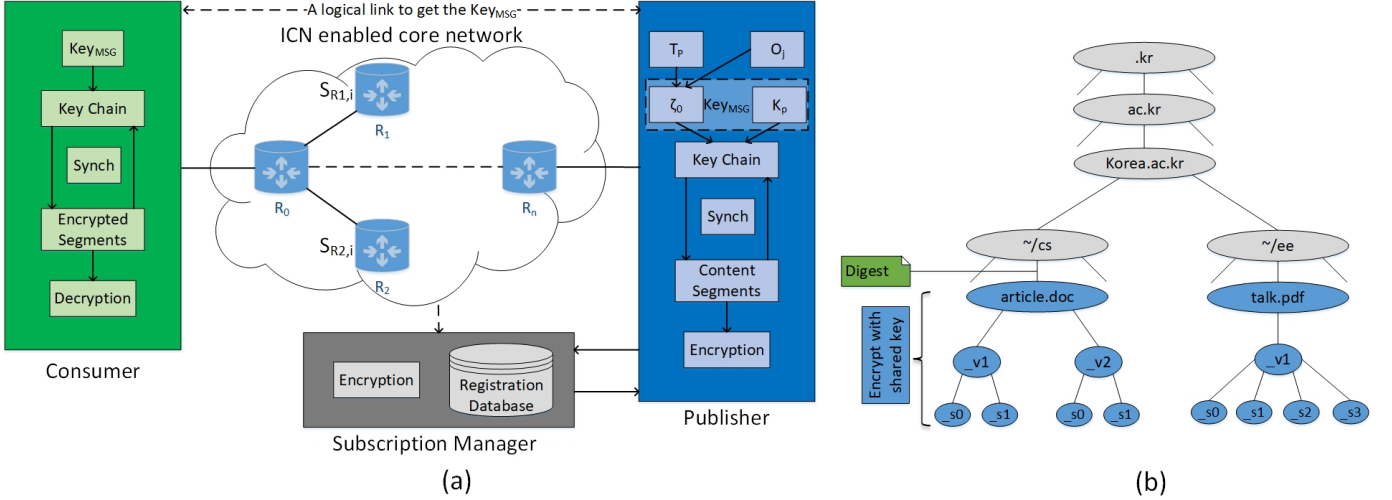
A logical link to get the $Key_{MSG}$

ICN enabled core network

$Key_{MSG}$

Key Chain

Synch

Encrypted Segments

Decryption

Consumer

$S_{R1,i}$

$R_1$

$R_0$

$R_n$

$S_{R2,i}$

$R_2$

Encryption

Registration Database

Subscription Manager

$T_P$

$O_j$

$\zeta_0$

$Key_{MSG}$

$K_p$

Key Chain

Synch

Content Segments

Encryption

Publisher

(a)

.kr

ac.kr

Korea.ac.kr

~/cs

~/ee

Digest

article.doc

talk.pdf

Encrypt with shared key

_v1

_v2

_v1

_s0

_s1

_s0

_s1

_s0

_s1

_s2

_s3

(b)